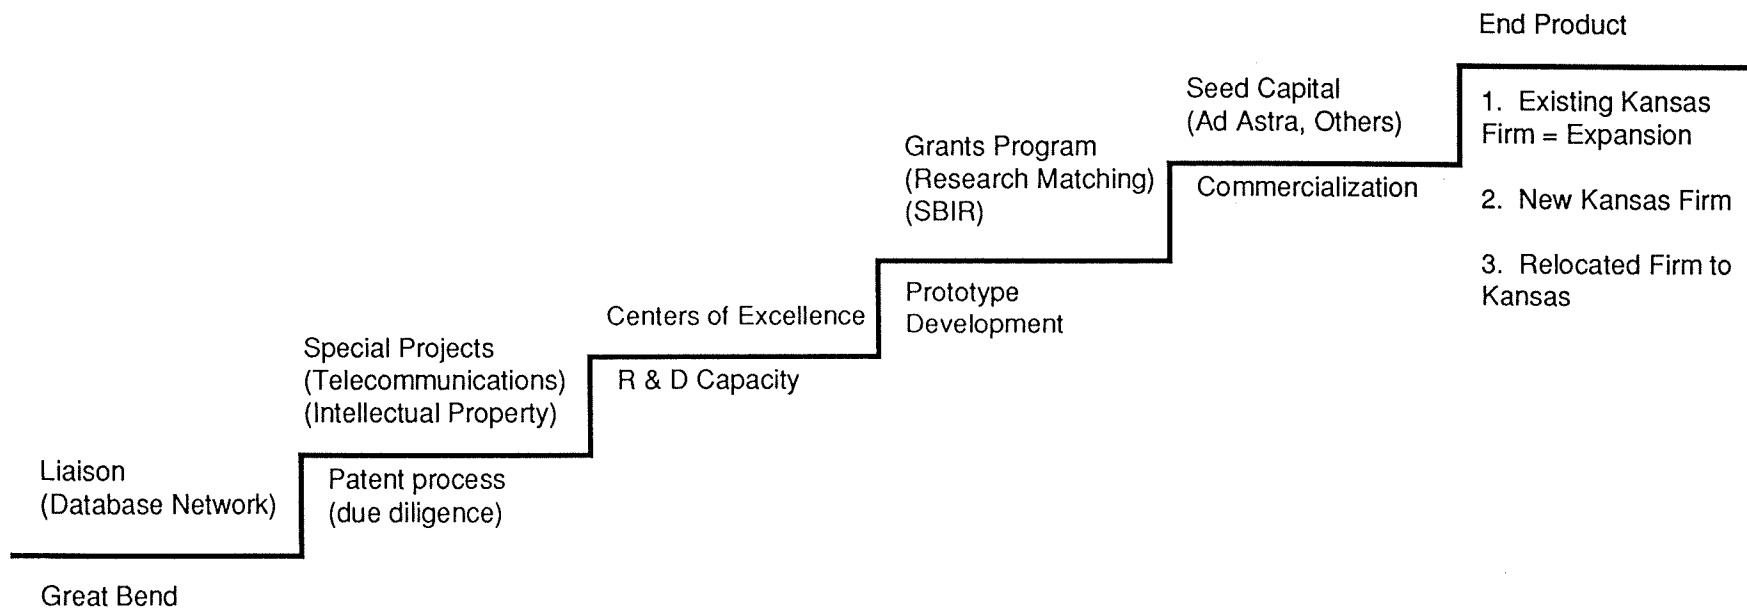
Liaison
(Database Network)

Great Bend

Special Projects
(Telecommunications)
(Intellectual Property)

Patent process
(due diligence)

Centers of Excellence

R & D Capacity

Grants Program
(Research Matching)
(SBIR)

Prototype
Development

Seed Capital
(Ad Astra, Others)

Commercialization

End Product

1. Existing Kansas Firm = Expansion

2. New Kansas Firm

3. Relocated Firm to Kansas